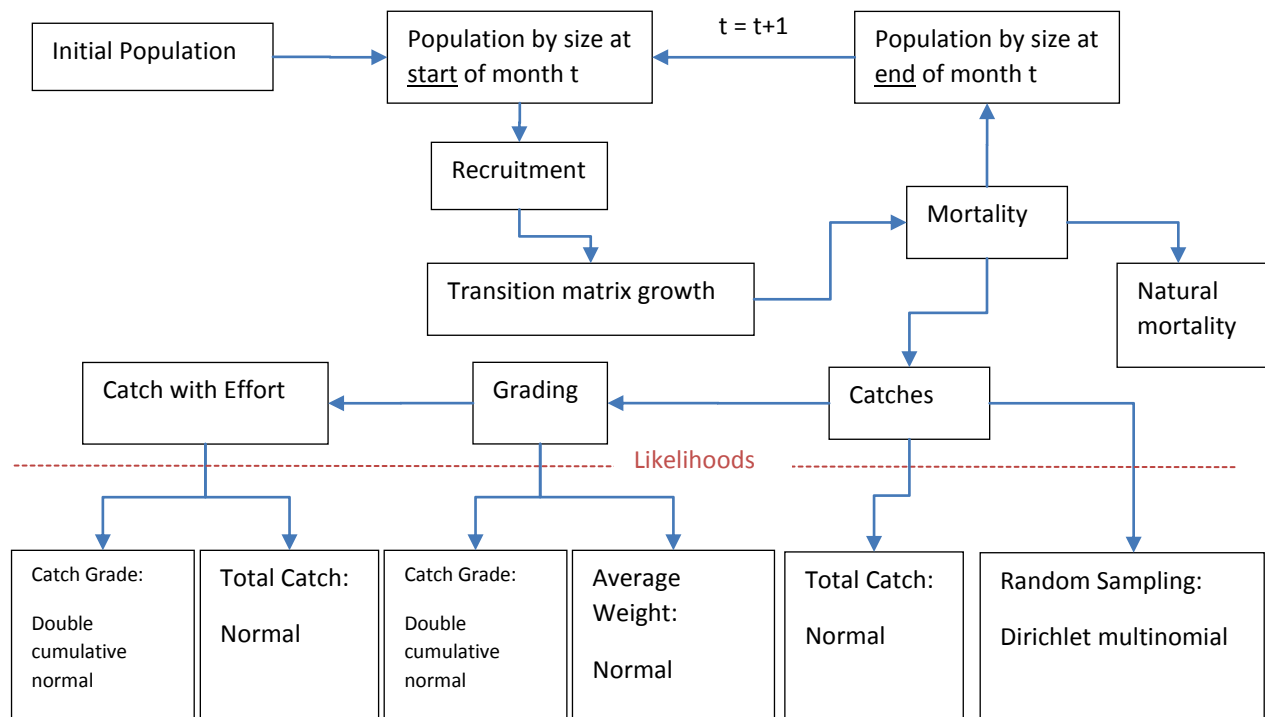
Initial Population

Population by size at start of month t

t = t+1

Population by size at end of month t

Recruitment

Mortality

Transition matrix growth

Natural mortality

Catch with Effort

Grading

Catches

Likelihoods

Catch Grade:

Double cumulative normal

Total Catch:

Normal

Catch Grade:

Double cumulative normal

Average Weight:

Normal

Total Catch:

Normal

Random Sampling:

Dirichlet multinomial